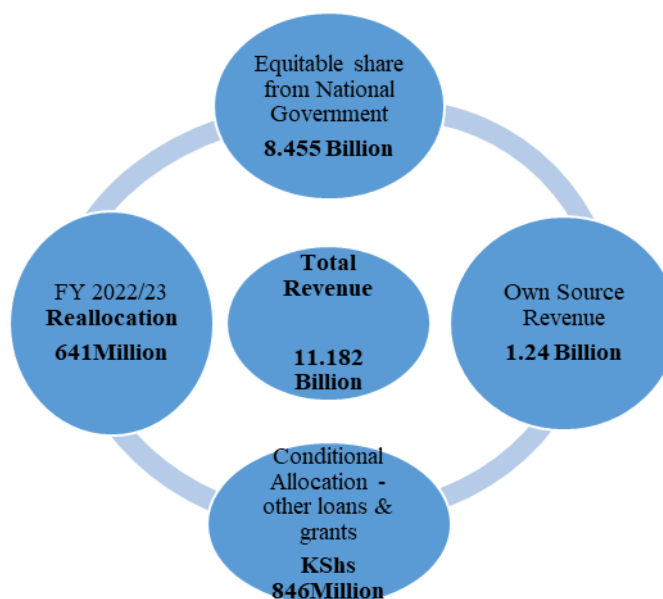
Equitable share from National Government

8.455 Billion

FY 2022/23
Reallocation

641Million

Total Revenue

11.182 Billion

Own Source Revenue

1.24 Billion

Conditional Allocation - other loans & grants

KShs 846Million